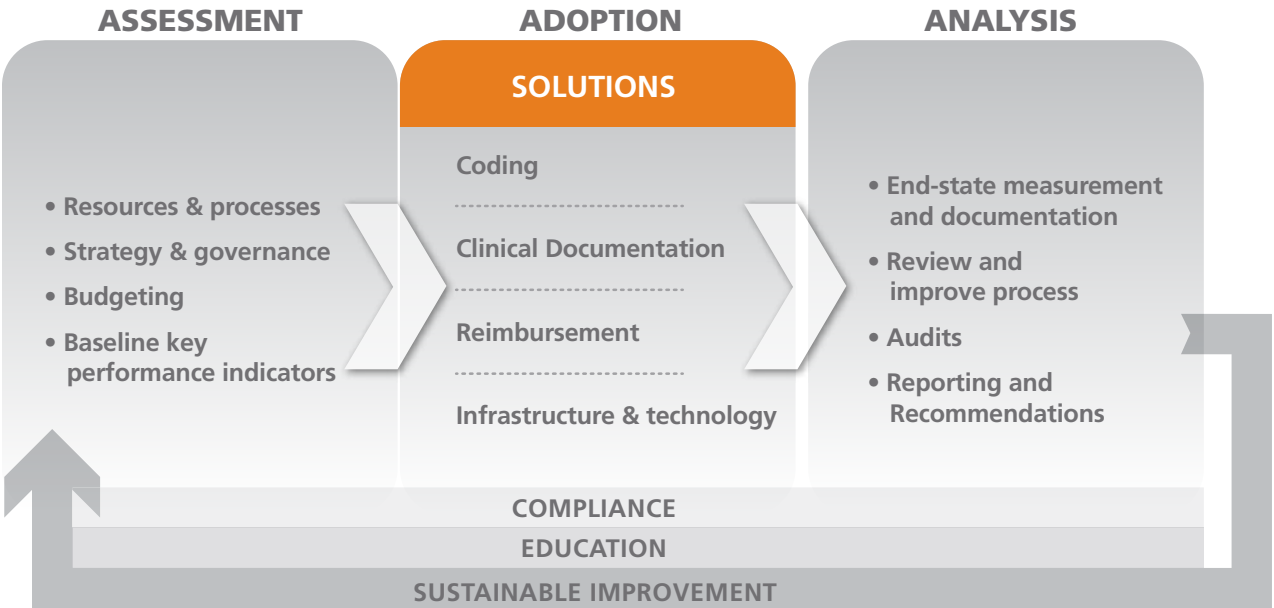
ASSESSMENT

• Resources & processes
• Strategy & governance
• Budgeting
• Baseline key performance indicators

ADOPTION

SOLUTIONS

Coding

Clinical Documentation

Reimbursement

Infrastructure & technology

ANALYSIS

• End-state measurement and documentation
• Review and improve process
• Audits
• Reporting and Recommendations

COMPLIANCE

EDUCATION

SUSTAINABLE IMPROVEMENT